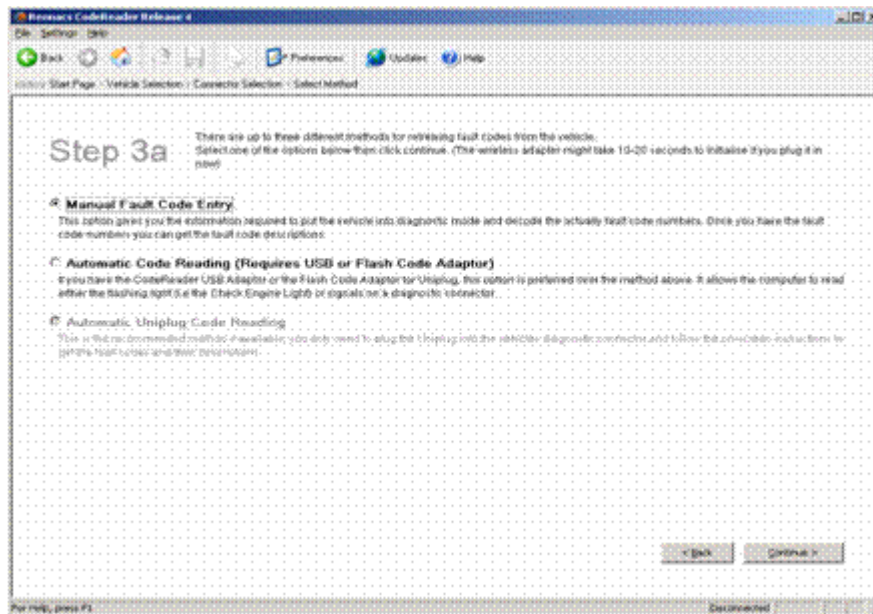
Peemacs CodeReader Release 4

File Settings Help

Back Preferences Updates Help

Start Page › Vehicle Selection › Connector Selection › Select Method

Step 3a

There are up to three different methods for retrieving fault codes from the vehicle. Select one of the options below then click continue. (The wireless adapter might take 10-20 seconds to initialise if you plug it in now)

Manual Fault Code Entry
This option gives you the information required to put the vehicle into diagnostic mode and decode the actually fault code numbers. Once you have the fault code numbers you can get the fault code descriptions.

Automatic Code Reading (Requires USB or Flash Code Adaptor)
If you have the CodeReader USB Adaptor or the Flash Code Adaptor for Uniplug, this option is preferred over the method above. It allows the computer to read either the flashing light (i.e the Check Engine Light) or signals on a diagnostic connector.

Automatic Uniplug Code Reading
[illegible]

< Back Continue >

For Help, press F1

Disconnected